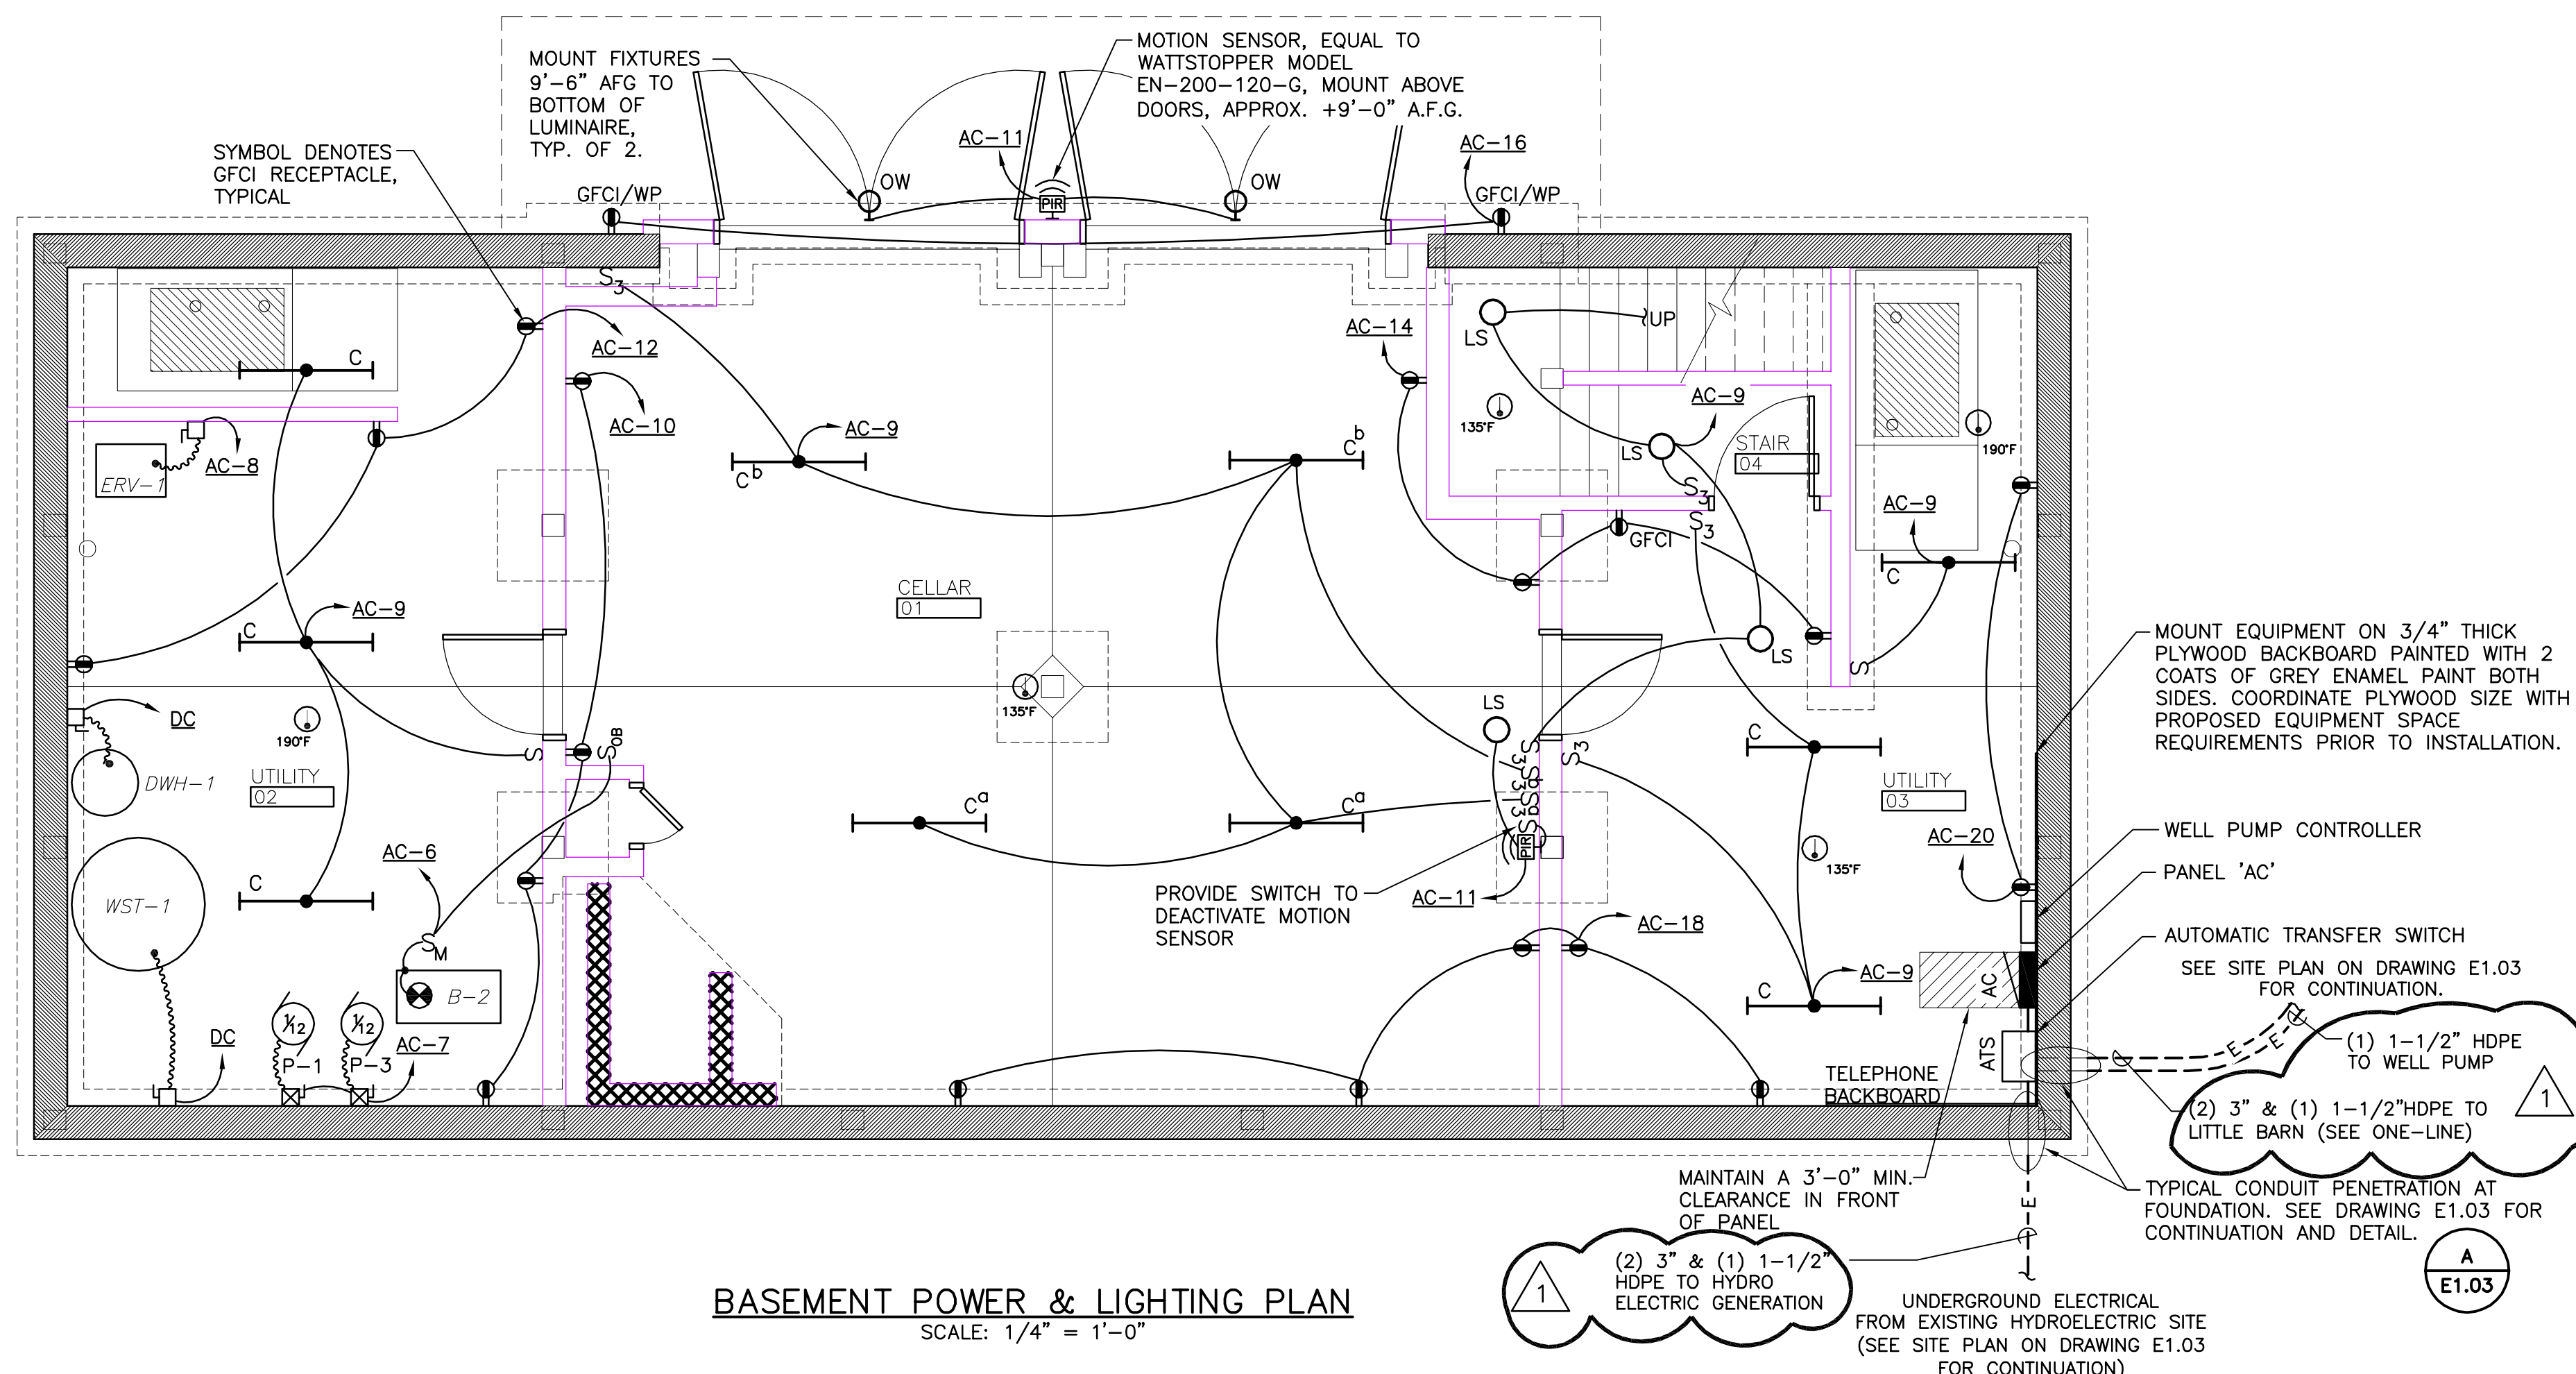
MOUNT FIXTURES 9'-6" AFG TO BOTTOM OF LUMINAIRE, TYP. OF 2.

MOTION SENSOR, EQUAL TO WATTSTOPPER MODEL EN-200-120-G, MOUNT ABOVE DOORS, APPROX. +9'-0" A.F.G.

SYMBOL DENOTES GFCI RECEPTACLE, TYPICAL

GFCI/WP
OW
AC-11
PIR
OW
AC-16
GFCI/WP

$S_3$
AC-12
C
AC-10
AC-8
ERV-1
AC-9
$C^b$
$C^b$
AC-14
LS
UP
LS
AC-9
135°F
STAIR
04
190°F
$S_3$
$S_3$
GFCI
AC-9
C
CELLAR
01
AC-9
C
LS
S
135°F
DC
190°F
UTILITY
02
DWH-1
S
$S_{OB}$
LS
$S_3$
$S_3$
$S_3$
$S_{OB}$
$C^a$
$C^a$
C
UTILITY
03
WST-1
AC-6
C
AC-20
135°F
PIR
PROVIDE SWITCH TO DEACTIVATE MOTION SENSOR
AC-11
AC-18
$S_M$
B-2
AC-9
C
AC
DC
1/12
1/12
P-1
P-3
AC-7
ATS
TELEPHONE BACKBOARD

MOUNT EQUIPMENT ON 3/4" THICK PLYWOOD BACKBOARD PAINTED WITH 2 COATS OF GREY ENAMEL PAINT BOTH SIDES. COORDINATE PLYWOOD SIZE WITH PROPOSED EQUIPMENT SPACE REQUIREMENTS PRIOR TO INSTALLATION.

WELL PUMP CONTROLLER

PANEL 'AC'

AUTOMATIC TRANSFER SWITCH

SEE SITE PLAN ON DRAWING E1.03 FOR CONTINUATION.

E
E
(1) 1-1/2" HDPE TO WELL PUMP

1

(2) 3" & (1) 1-1/2"HDPE TO LITTLE BARN (SEE ONE-LINE)

TYPICAL CONDUIT PENETRATION AT FOUNDATION. SEE DRAWING E1.03 FOR CONTINUATION AND DETAIL.

A
E1.03

MAINTAIN A 3'-0" MIN. CLEARANCE IN FRONT OF PANEL

E

1
(2) 3" & (1) 1-1/2" HDPE TO HYDRO ELECTRIC GENERATION

UNDERGROUND ELECTRICAL FROM EXISTING HYDROELECTRIC SITE (SEE SITE PLAN ON DRAWING E1.03 FOR CONTINUATION)

BASEMENT POWER & LIGHTING PLAN
SCALE: 1/4" = 1'-0"